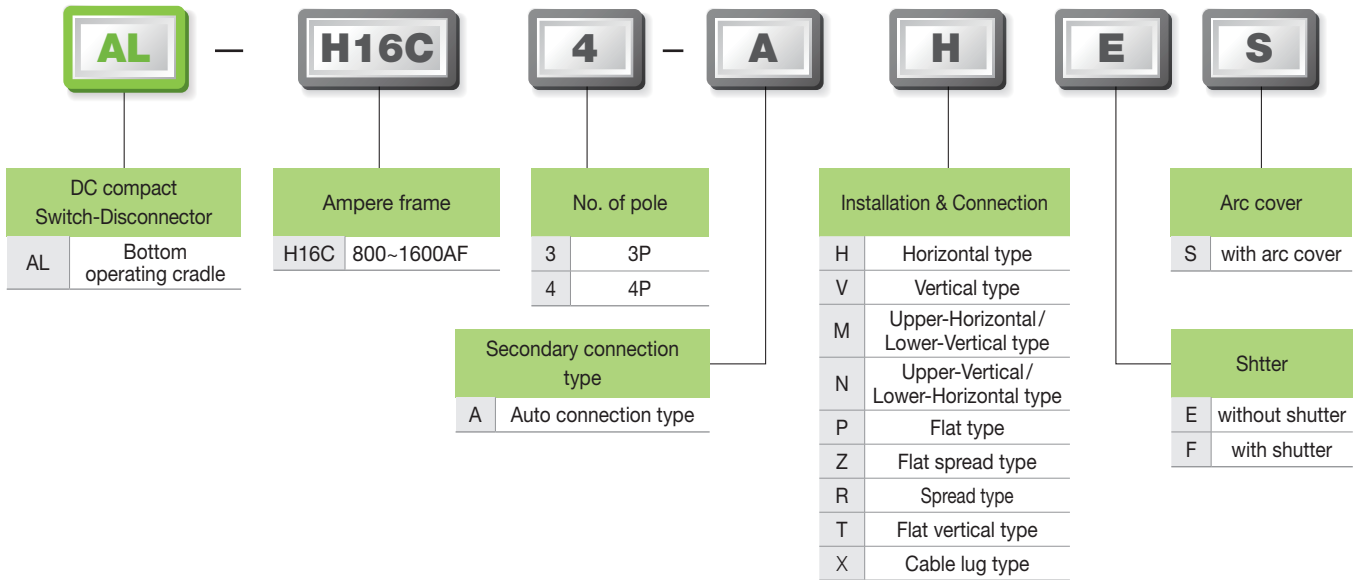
AL – H16C 4 – A H E S

DC compact Switch-Disconnector

| AL | Bottom operating cradle |
|---|---|

Ampere frame

| H16C | 800~1600AF |
|---|---|

No. of pole

| 3 | 3P |
|---|---|
| 4 | 4P |

Secondary connection type

| A | Auto connection type |
|---|---|

Installation & Connection

| H | Horizontal type |
|---|---|
| V | Vertical type |
| M | Upper-Horizontal / Lower-Vertical type |
| N | Upper-Vertical / Lower-Horizontal type |
| P | Flat type |
| Z | Flat spread type |
| R | Spread type |
| T | Flat vertical type |
| X | Cable lug type |

Arc cover

| S | with arc cover |
|---|---|

Shtter

| E | without shutter |
|---|---|
| F | with shutter |